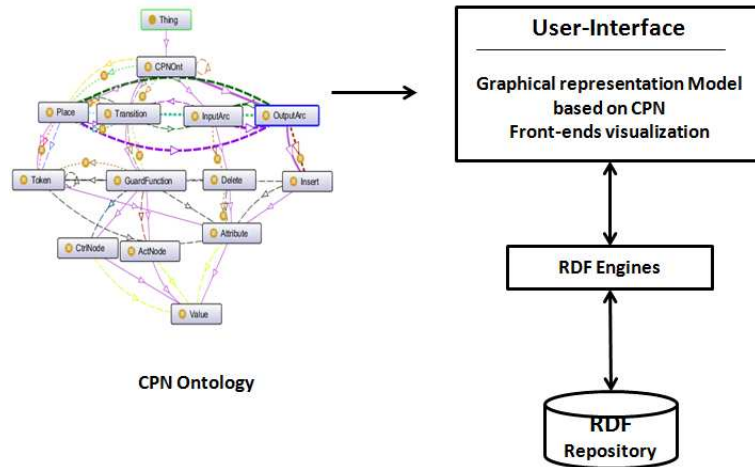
Thing

CPNOnt

Place

Transition

InputArc

OutputArc

Token

GuardFunction

Delete

Insert

Attribute

CtrlNode

ActNode

Value

CPN Ontology

User-Interface

Graphical representation Model based on CPN Front-ends visualization

RDF Engines

RDF Repository